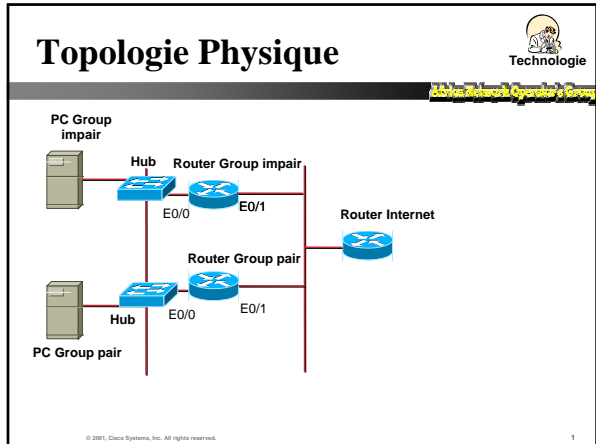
Topologie Physique

Technologie

Africa Network Operators Group

PC Group impair

Hub

Router Group impair

E0/0

E0/1

Router Internet

Router Group pair

Hub

E0/0

E0/1

PC Group pair

© 2001, Cisco Systems, Inc. All rights reserved.

1